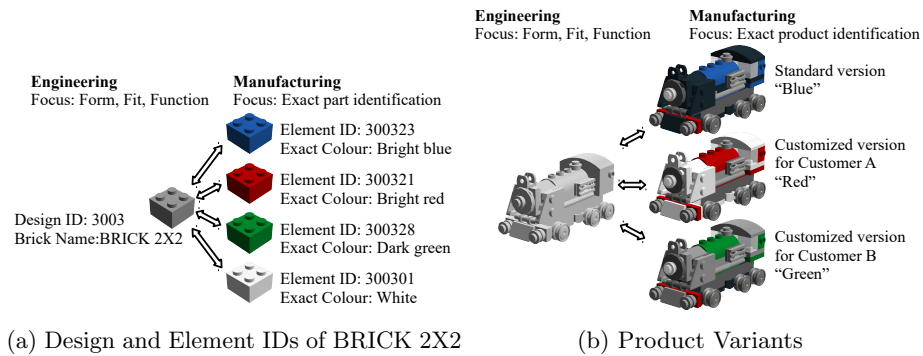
**Engineering**
Focus: Form, Fit, Function

**Manufacturing**
Focus: Exact part identification

Element ID: 300323
Exact Colour: Bright blue

Element ID: 300321
Exact Colour: Bright red

Design ID: 3003
Brick Name:BRICK 2X2

Element ID: 300328
Exact Colour: Dark green

Element ID: 300301
Exact Colour: White

(a) Design and Element IDs of BRICK 2X2

**Engineering**
Focus: Form, Fit, Function

**Manufacturing**
Focus: Exact product identification

Standard version
"Blue"

Customized version
for Customer A
"Red"

Customized version
for Customer B
"Green"

(b) Product Variants